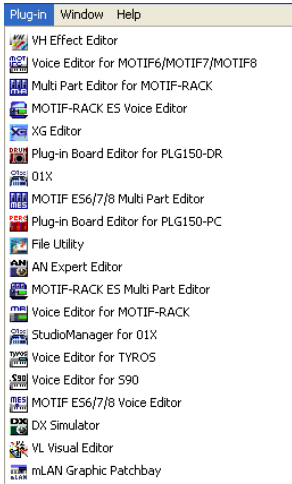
Plug-in Window Help

VH Effect Editor
Voice Editor for MOTIF6/MOTIF7/MOTIF8
Multi Part Editor for MOTIF-RACK
MOTIF-RACK ES Voice Editor
XG Editor
Plug-in Board Editor for PLG150-DR
01X
MOTIF ES6/7/8 Multi Part Editor
Plug-in Board Editor for PLG150-PC
File Utility
AN Expert Editor
MOTIF-RACK ES Multi Part Editor
Voice Editor for MOTIF-RACK
StudioManager for 01X
Voice Editor for TYROS
Voice Editor for S90
MOTIF ES6/7/8 Voice Editor
DX Simulator
VL Visual Editor
mLAN Graphic Patchbay